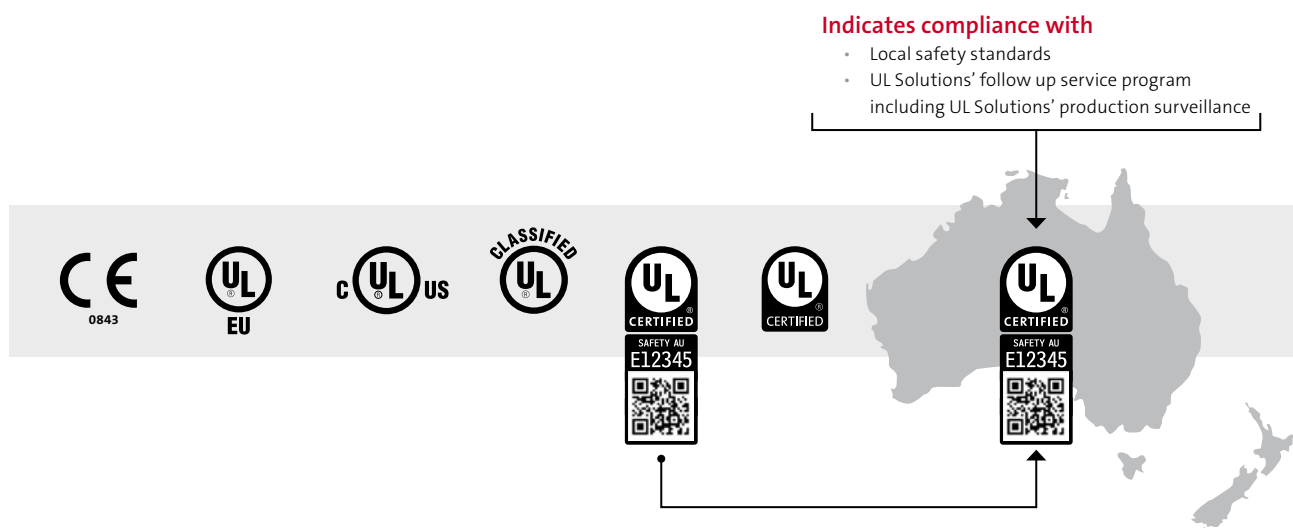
Indicates compliance with

- Local safety standards
- UL Solutions' follow up service program including UL Solutions' production surveillance

CE
0843

UL
®
EU

c UL US
®

CLASSIFIED
UL
®

UL
CERTIFIED
®
SAFETY AU
E12345

UL
CERTIFIED
®

UL
CERTIFIED
®
SAFETY AU
E12345